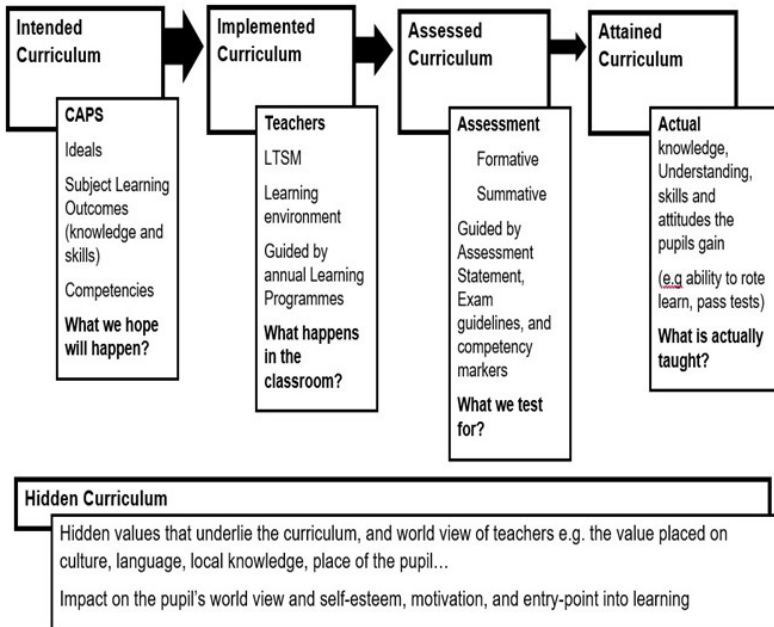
Intended Curriculum

CAPS

Ideals

Subject Learning Outcomes (knowledge and skills)

Competencies

What we hope will happen?

Implemented Curriculum

Teachers

LTSM

Learning environment

Guided by annual Learning Programmes

What happens in the classroom?

Assessed Curriculum

Assessment

Formative

Summative

Guided by Assessment Statement, Exam guidelines, and competency markers

What we test for?

Attained Curriculum

Actual knowledge, Understanding, skills and attitudes the pupils gain

(e.g ability to rote learn, pass tests)

What is actually taught?

Hidden Curriculum

Hidden values that underlie the curriculum, and world view of teachers e.g. the value placed on culture, language, local knowledge, place of the pupil…

Impact on the pupil's world view and self-esteem, motivation, and entry-point into learning